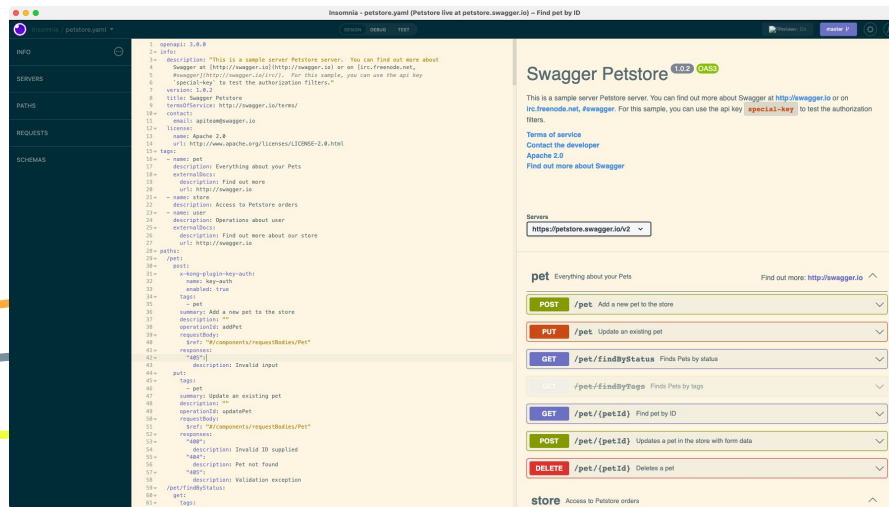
Insomnia - petstore.yaml (Petstore live at petstore.swagger.io) – Find pet by ID

Insomnia / petstore.yaml ▾

DESIGN DEBUG TEST

master

INFO

SERVERS

PATHS

REQUESTS

SCHEMAS

1 openapi: 3.0.0
2 info:
3 description: "This is a sample server Petstore server. You can find out more about Swagger at [http://swagger.io](http://swagger.io) or on [irc.freenode.net, #swagger](http://swagger.io/irc/). For this sample, you can use the api key `special-key` to test the authorization filters."
7 version: 1.0.2
8 title: Swagger Petstore
9 termsOfService: http://swagger.io/terms/
10 contact:
11 email: apiteam@swagger.io
12 license:
13 name: Apache 2.0
14 url: http://www.apache.org/licenses/LICENSE-2.0.html
15 tags:
16 - name: pet
17 description: Everything about your Pets
18 externalDocs:
19 description: Find out more
20 url: http://swagger.io
21 - name: store
22 description: Access to Petstore orders
23 - name: user
24 description: Operations about user
25 externalDocs:
26 description: Find out more about our store
27 url: http://swagger.io
28 paths:
29 /pet:
30 post:
31 x-kong-plugin-key-auth:
32 name: key-auth
33 enabled: true
34 tags:
35 - pet
36 summary: Add a new pet to the store
37 description: ""
38 operationId: addPet
39 requestBody:
40 $ref: "#/components/requestBodies/Pet"
41 responses:
42 "405":
43 description: Invalid input
44 put:
45 tags:
46 - pet
47 summary: Update an existing pet
48 description: ""
49 operationId: updatePet
50 requestBody:
51 $ref: "#/components/requestBodies/Pet"
52 responses:
53 "400":
54 description: Invalid ID supplied
55 "404":
56 description: Pet not found
57 "405":
58 description: Validation exception
59 /pet/findByStatus:
60 get:
61 tags:

Swagger Petstore 1.0.2 OAS3

This is a sample server Petstore server. You can find out more about Swagger at http://swagger.io or on irc.freenode.net, #swagger. For this sample, you can use the api key special-key to test the authorization filters.

Terms of service
Contact the developer
Apache 2.0
Find out more about Swagger

Servers
https://petstore.swagger.io/v2

pet Everything about your Pets Find out more: http://swagger.io

POST /pet Add a new pet to the store
PUT /pet Update an existing pet
GET /pet/findByStatus Finds Pets by status
GET /pet/findByTags Finds Pets by tags
GET /pet/{petId} Find pet by ID
POST /pet/{petId} Updates a pet in the store with form data
DELETE /pet/{petId} Deletes a pet

store Access to Petstore orders